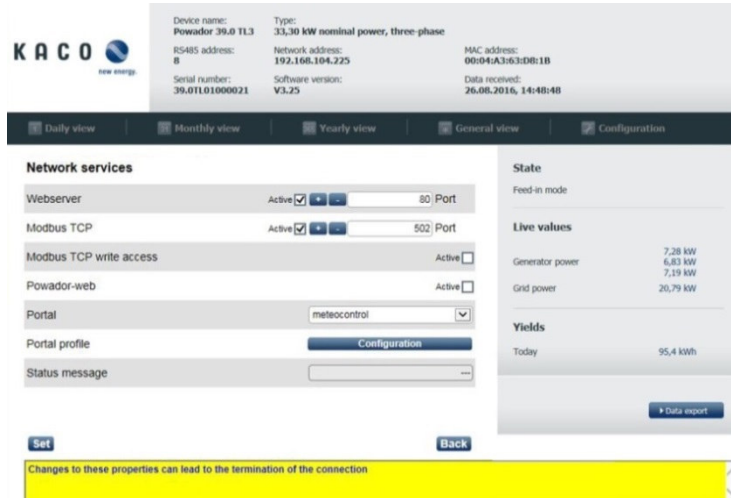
KACO
new energy.

Device name:
Powador 39.0 TL3
RS485 address:
8
Serial number:
39.0TL01000021

Type:
33,30 kW nominal power, three-phase
Network address:
192.168.104.225
Software version:
V3.25

MAC address:
00:04:A3:63:D8:1B
Data received:
26.08.2016, 14:48:48

Daily view | Monthly view | Yearly view | General view | Configuration

Network services

| | | |
|---|---|---|
| Webserver | Active ☑ + - 80 | Port |
| Modbus TCP | Active ☑ + - 502 | Port |
| Modbus TCP write access | | Active ☐ |
| Powador-web | | Active ☐ |
| Portal | meteocontrol | |
| Portal profile | Configuration | |
| Status message | --- | |

Set
Back

State
Feed-in mode

Live values

| | |
|---|---|
| Generator power | 7,28 kW 6,83 kW 7,19 kW |
| Grid power | 20,79 kW |

Yields

| | |
|---|---|
| Today | 95,4 kWh |

▸ Data export

Changes to these properties can lead to the termination of the connection